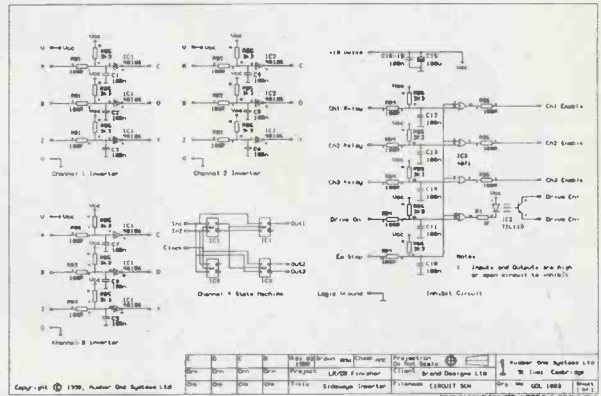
Channel 1 Inverter

Channel 2 Inverter

Channel 3 Inverter

Channel 4 State Machine

Logic Ground

Inhibit Circuit

+18 Volts

Ch1 Relay

Ch2 Relay

Ch3 Relay

Drive On

Em Stop

Ch1 Enable

Ch2 Enable

Ch3 Enable

Drive On

Clock

Out1

Out2

Out3

Notes
1 Inputs and Outputs are High or open circuit to inhibit

Copyright © 1990, Amber One Systems Ltd

| | | | | Rev 00 | Drawn | Checked | Projection Do Not Scale | | Amber One Systems Ltd |
|---|---|---|---|---|---|---|---|---|---|
| Drn | Drn | Drn | Drn | Project | LR/DB Finisher | | Client | Brand Designs Ltd | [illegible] Cambridge |
| Drn | Drn | Drn | Drn | Title | Sideways Inverter | | Filename | CIRCUIT SCH | Drg No GDL 1003 Sheet 1 of 1 |